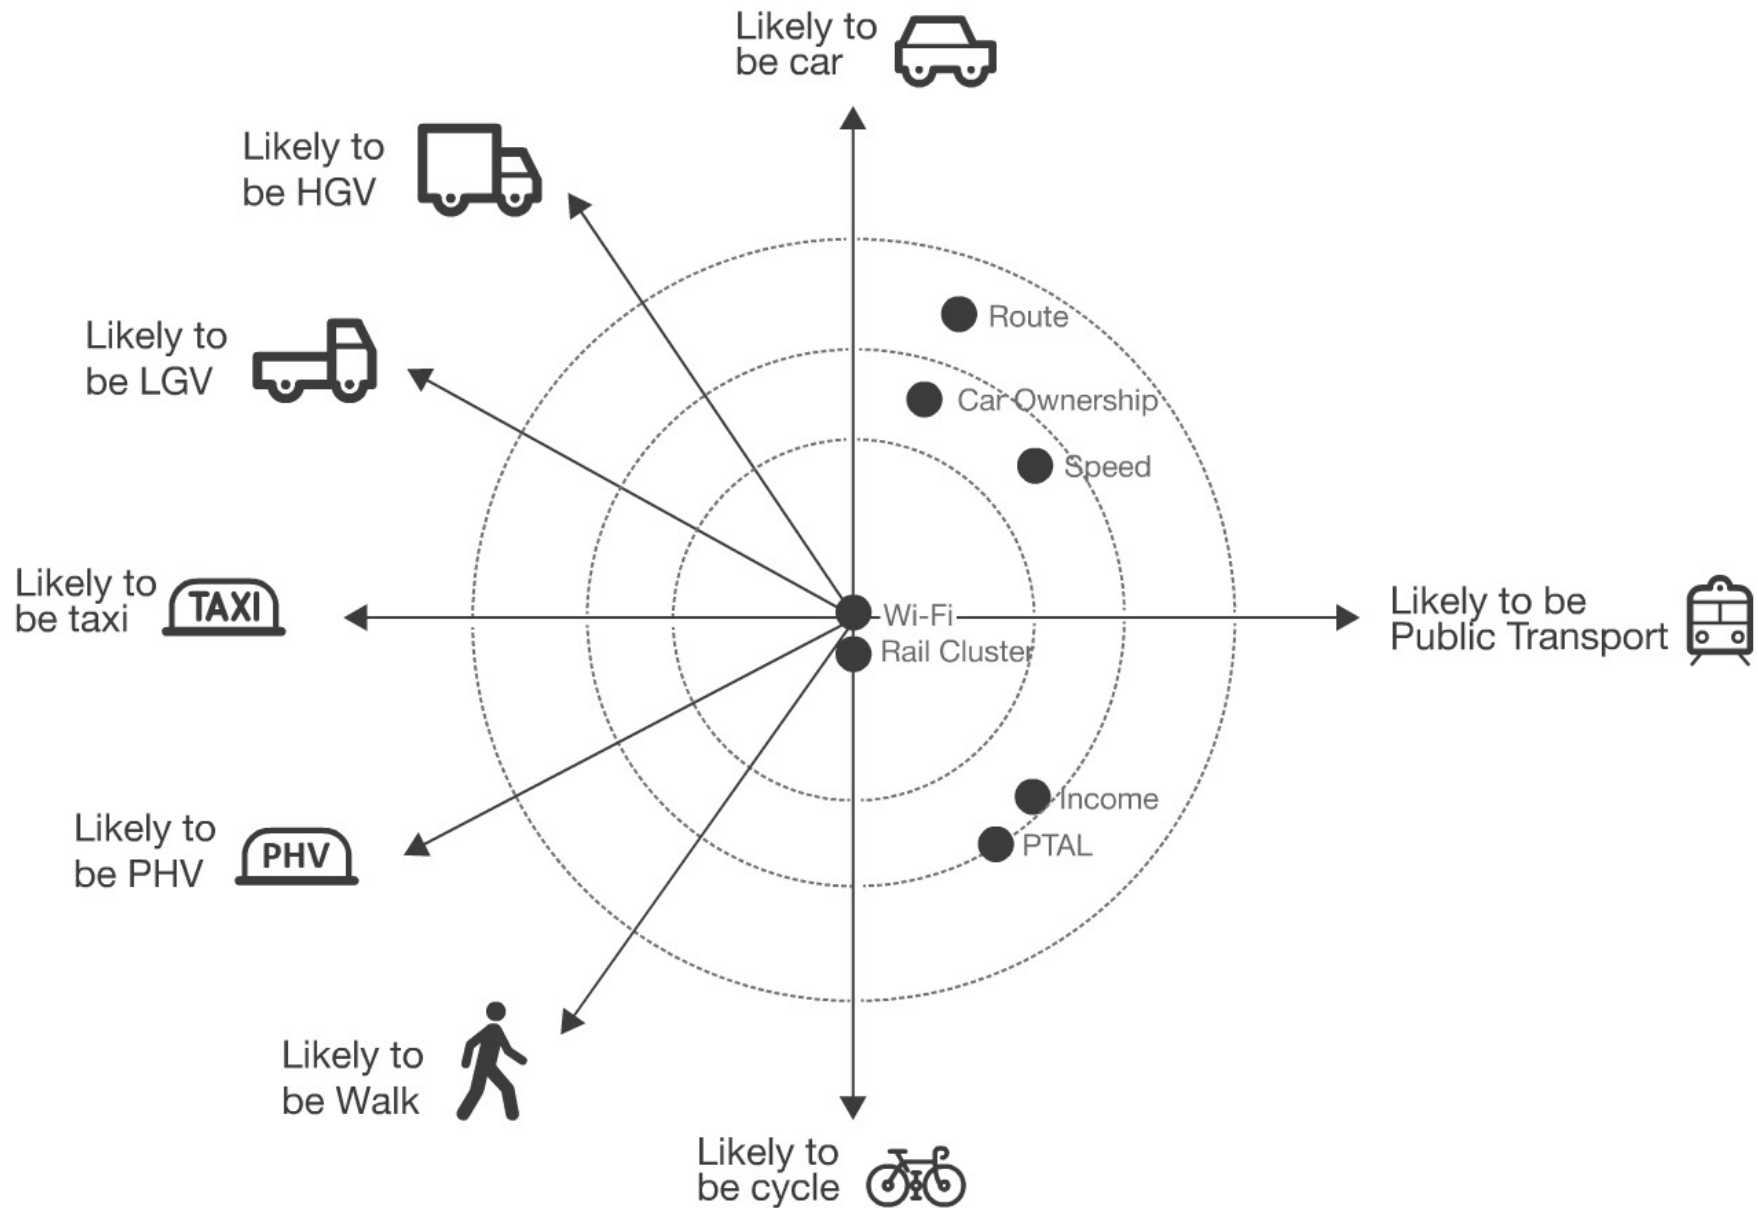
Likely to be car

Likely to be HGV

Likely to be LGV

Likely to be taxi

TAXI

Likely to be Public Transport

Likely to be PHV

PHV

Likely to be Walk

Likely to be cycle

Route

Car Ownership

Speed

Wi-Fi

Rail Cluster

Income

PTAL